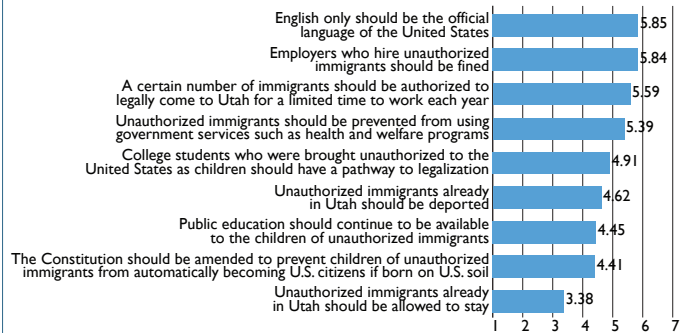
English only should be the official language of the United States 5.85

Employers who hire unauthorized immigrants should be fined 5.84

A certain number of immigrants should be authorized to legally come to Utah for a limited time to work each year 5.59

Unauthorized immigrants should be prevented from using government services such as health and welfare programs 5.39

College students who were brought unauthorized to the United States as children should have a pathway to legalization 4.91

Unauthorized immigrants already in Utah should be deported 4.62

Public education should continue to be available to the children of unauthorized immigrants 4.45

The Constitution should be amended to prevent children of unauthorized immigrants from automatically becoming U.S. citizens if born on U.S. soil 4.41

Unauthorized immigrants already in Utah should be allowed to stay 3.38

1 2 3 4 5 6 7